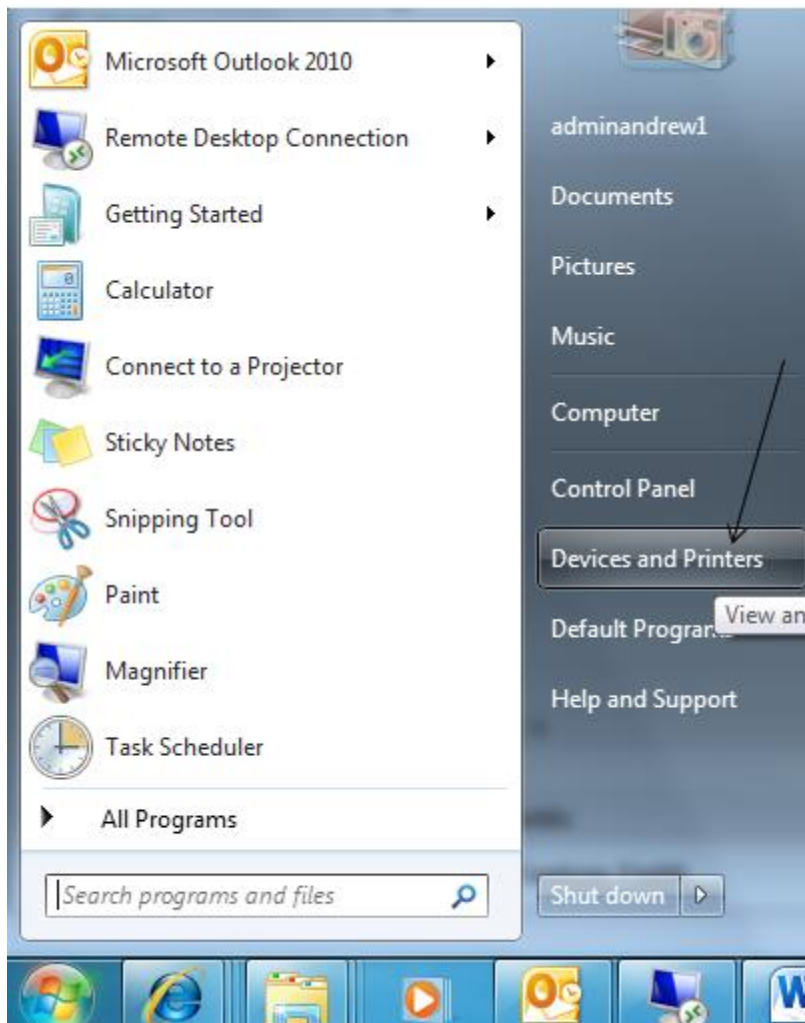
Microsoft Outlook 2010
Remote Desktop Connection
Getting Started
Calculator
Connect to a Projector
Sticky Notes
Snipping Tool
Paint
Magnifier
Task Scheduler
All Programs
Search programs and files

adminandrew1
Documents
Pictures
Music
Computer
Control Panel
Devices and Printers
Default Progra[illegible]
View an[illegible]
Help and Support
Shut down